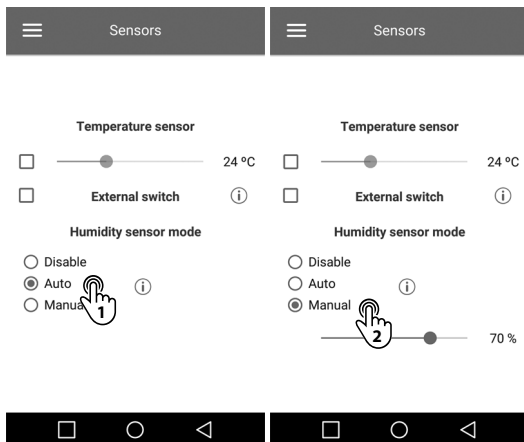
Sensors

Temperature sensor

24 ºC

External switch

Humidity sensor mode

Disable

Auto

Manua

1

Sensors

Temperature sensor

24 ºC

External switch

Humidity sensor mode

Disable

Auto

Manual

2

70 %